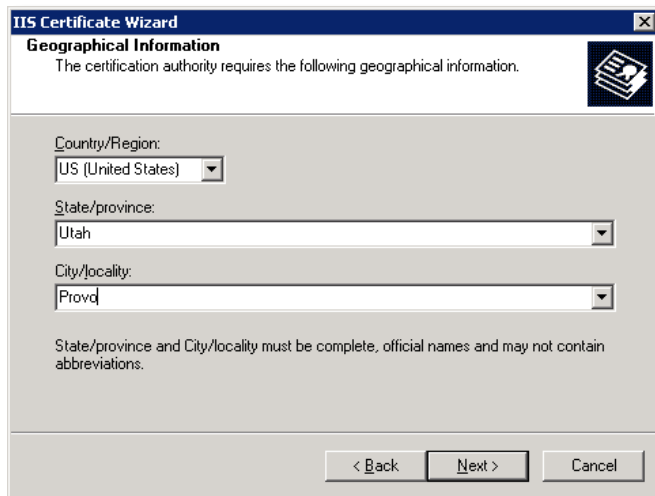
IIS Certificate Wizard

Geographical Information

The certification authority requires the following geographical information.

Country/Region:

US (United States)

State/province:

Utah

City/locality:

Provo

State/province and City/locality must be complete, official names and may not contain abbreviations.

< Back

Next >

Cancel